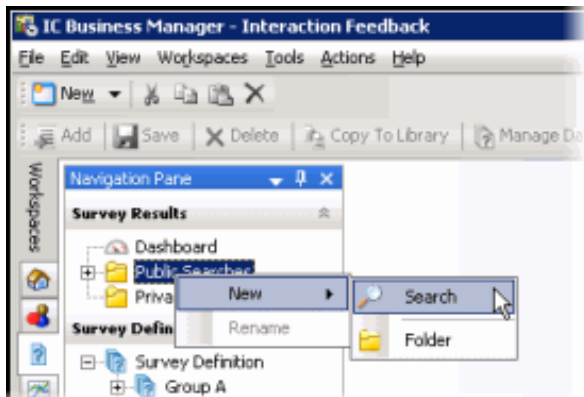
IC Business Manager - Interaction Feedback

File Edit View Workspaces Tools Actions Help

New

Add Save Delete Copy To Library Manage Da

Workspaces

Navigation Pane

Survey Results

Dashboard

Public Searches

Priva

Survey Defin

Survey Definition

Group A

New

Rename

Search

Folder